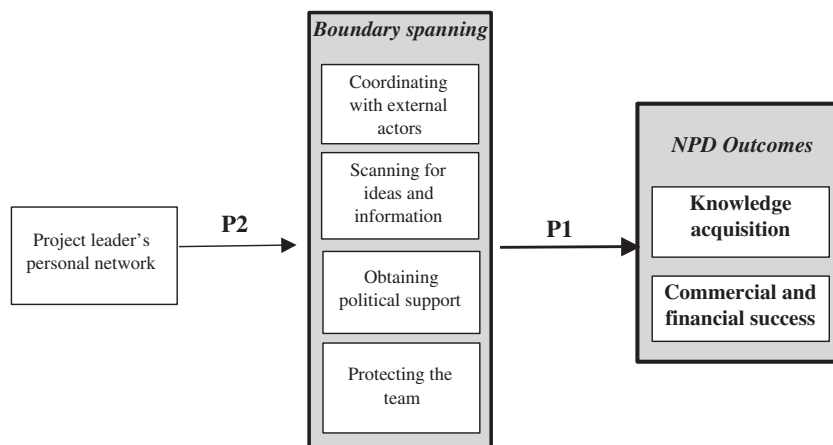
Project leader's personal network

P2

Boundary spanning

Coordinating with external actors

Scanning for ideas and information

Obtaining political support

Protecting the team

P1

NPD Outcomes

Knowledge acquisition

Commercial and financial success